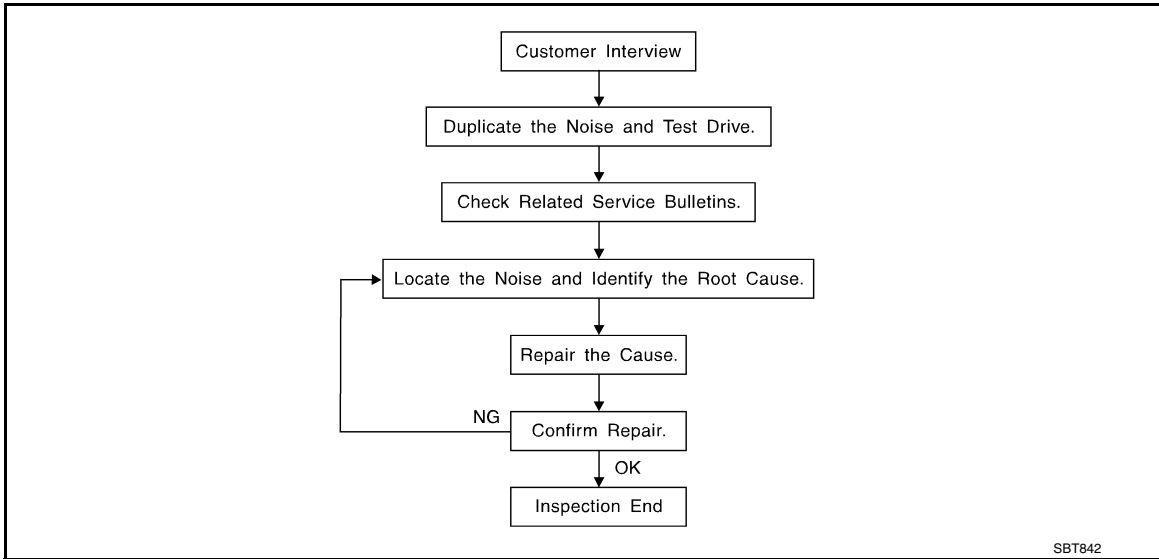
Customer Interview

Duplicate the Noise and Test Drive.

Check Related Service Bulletins.

Locate the Noise and Identify the Root Cause.

Repair the Cause.

NG

Confirm Repair.

OK

Inspection End

SBT842